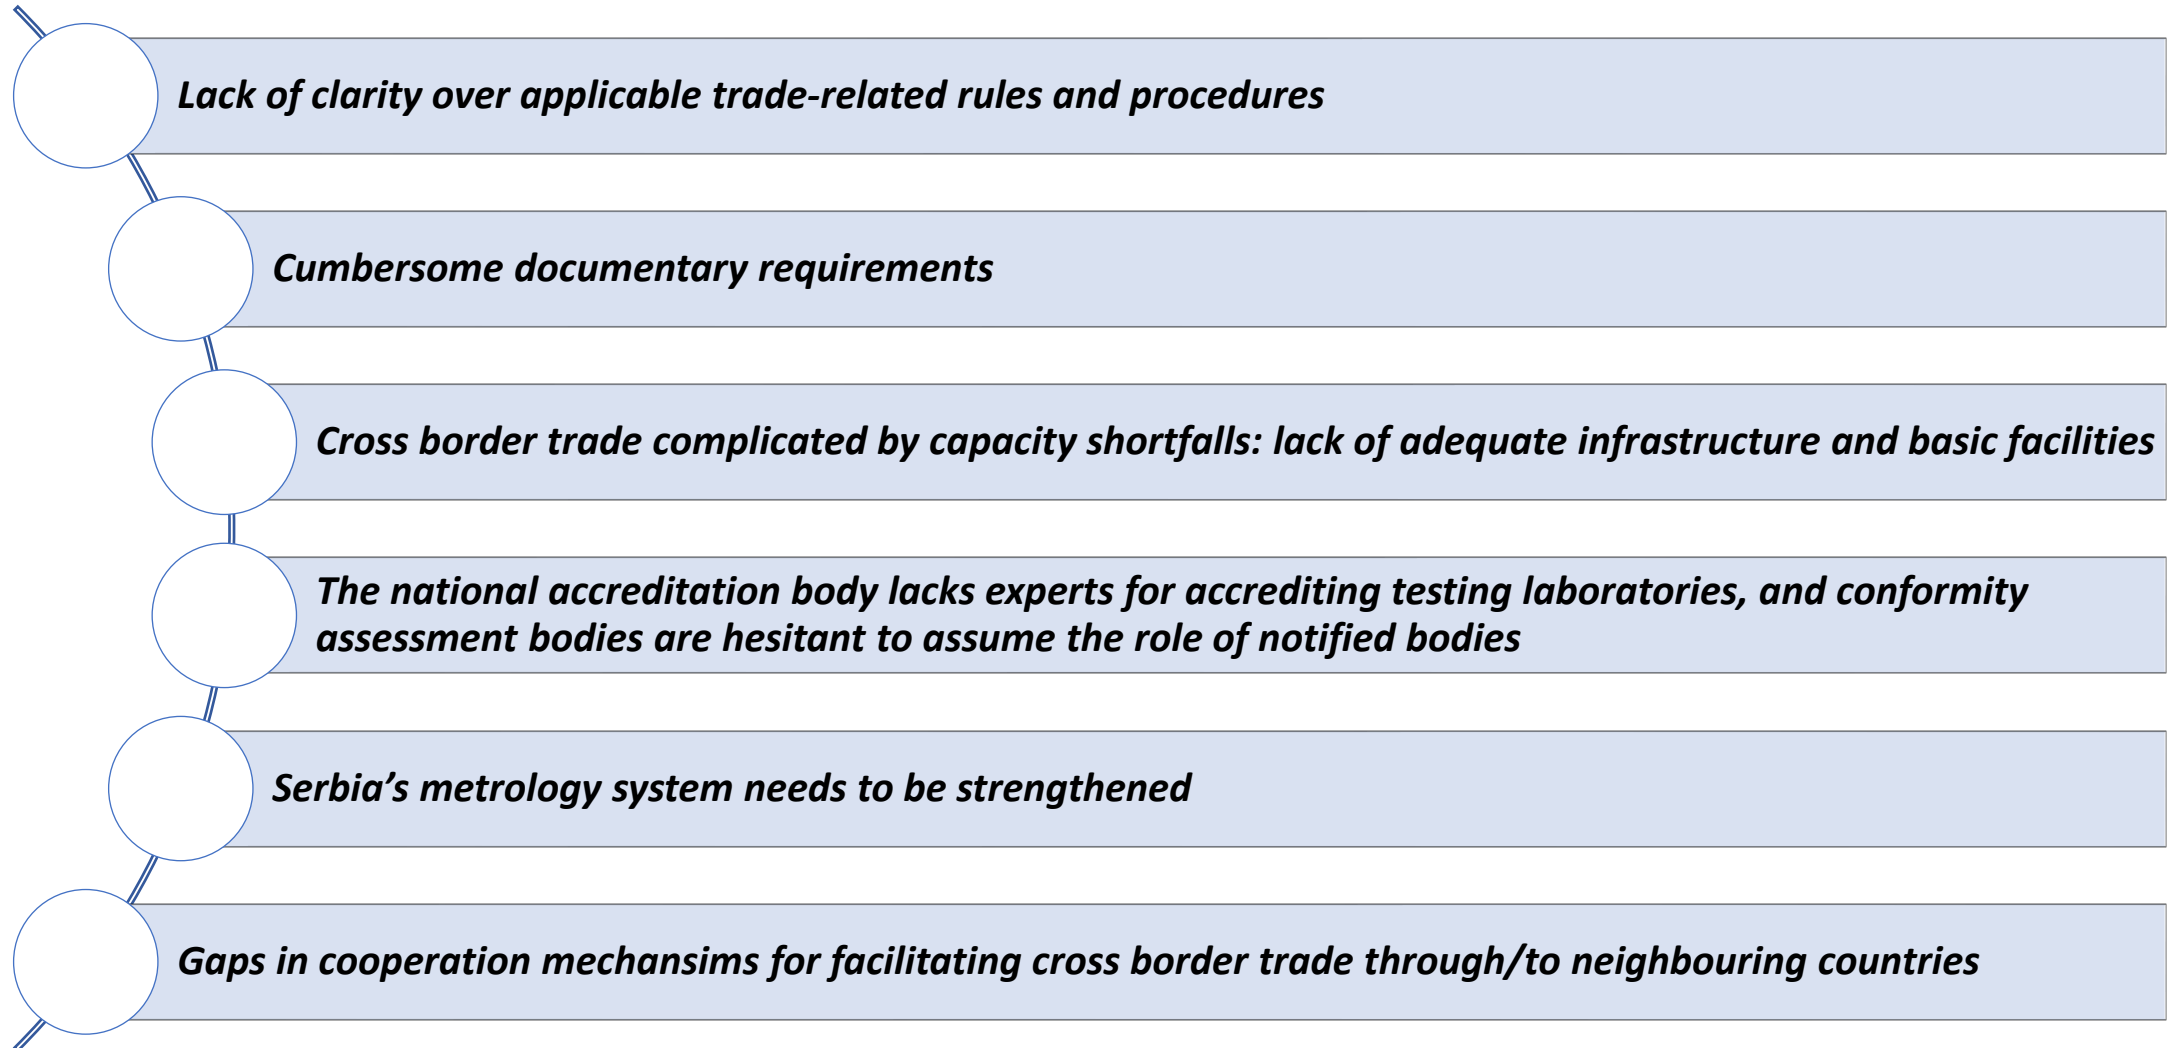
Lack of clarity over applicable trade-related rules and procedures

Cumbersome documentary requirements

Cross border trade complicated by capacity shortfalls: lack of adequate infrastructure and basic facilities

The national accreditation body lacks experts for accrediting testing laboratories, and conformity assessment bodies are hesitant to assume the role of notified bodies

Serbia’s metrology system needs to be strengthened

Gaps in cooperation mechansims for facilitating cross border trade through/to neighbouring countries